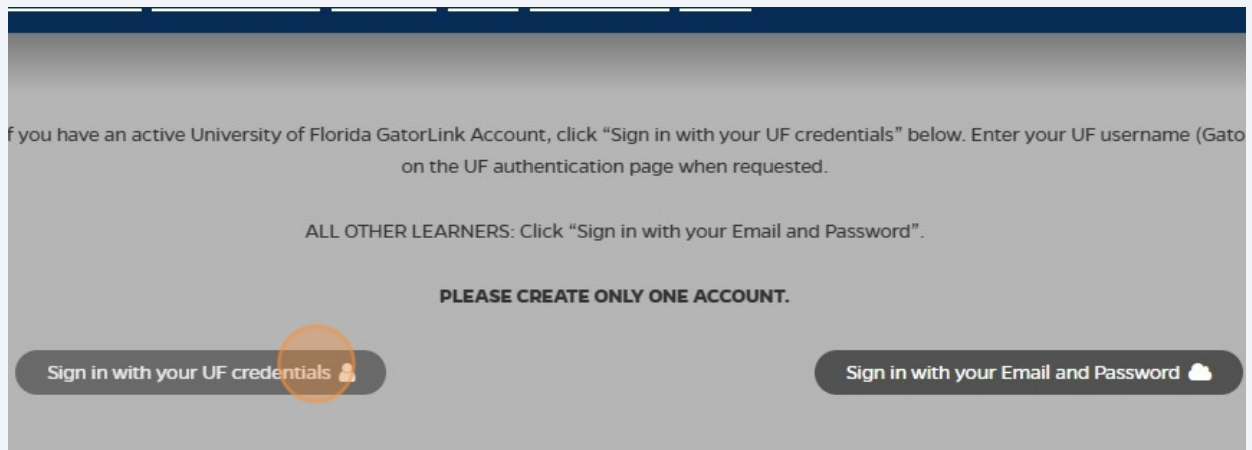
f you have an active University of Florida GatorLink Account, click “Sign in with your UF credentials” below. Enter your UF username (Gato on the UF authentication page when requested.

ALL OTHER LEARNERS: Click “Sign in with your Email and Password”.

PLEASE CREATE ONLY ONE ACCOUNT.

Sign in with your UF credentials

Sign in with your Email and Password